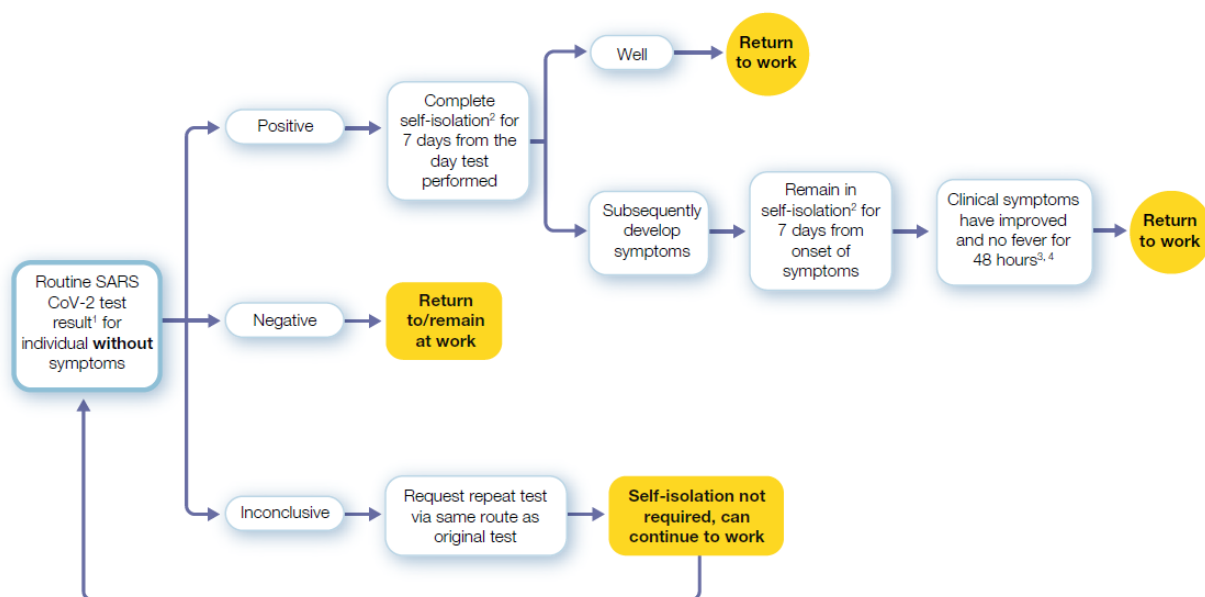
Routine SARS CoV-2 test result$^{1}$ for individual **without** symptoms

Positive

Complete self-isolation$^{2}$ for 7 days from the day test performed

Well

Return to work

Subsequently develop symptoms

Remain in self-isolation$^{2}$ for 7 days from onset of symptoms

Clinical symptoms have improved and no fever for 48 hours$^{3, 4}$

Return to work

Negative

Return to/remain at work

Inconclusive

Request repeat test via same route as original test

Self-isolation not required, can continue to work